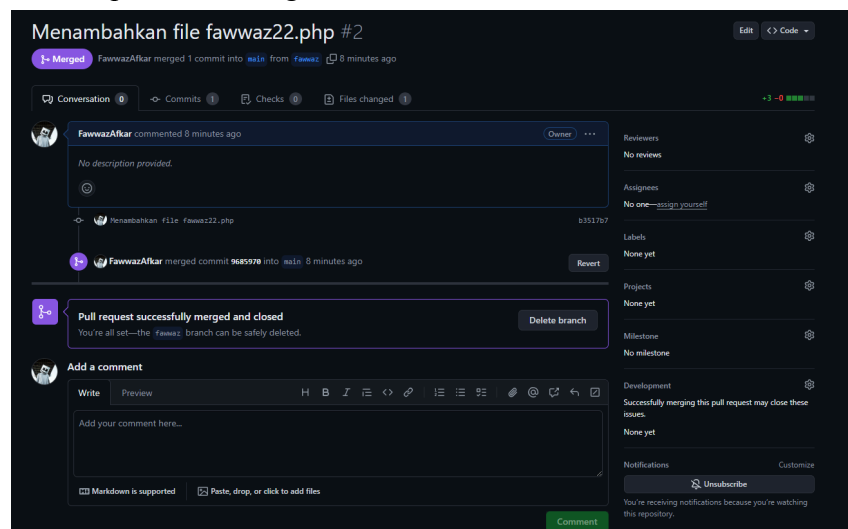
Menambahkan file fawwaz22.php #2

Merged FawwazAfkar merged 1 commit into main from fawwaz 8 minutes ago

Edit <> Code

Conversation 0 Commits 1 Checks 0 Files changed 1

+3 −0

FawwazAfkar commented 8 minutes ago Owner ···

No description provided.

Menambahkan file fawwaz22.php b3517b7

FawwazAfkar merged commit 9685970 into main 8 minutes ago

Revert

Pull request successfully merged and closed

You're all set—the fawwaz branch can be safely deleted.

Delete branch

Add a comment

Write Preview

H B I

Add your comment here...

Markdown is supported Paste, drop, or click to add files

Comment

Reviewers
No reviews

Assignees
No one—assign yourself

Labels
None yet

Projects
None yet

Milestone
No milestone

Development
Successfully merging this pull request may close these issues.

None yet

Notifications Customize

Unsubscribe

You're receiving notifications because you're watching this repository.